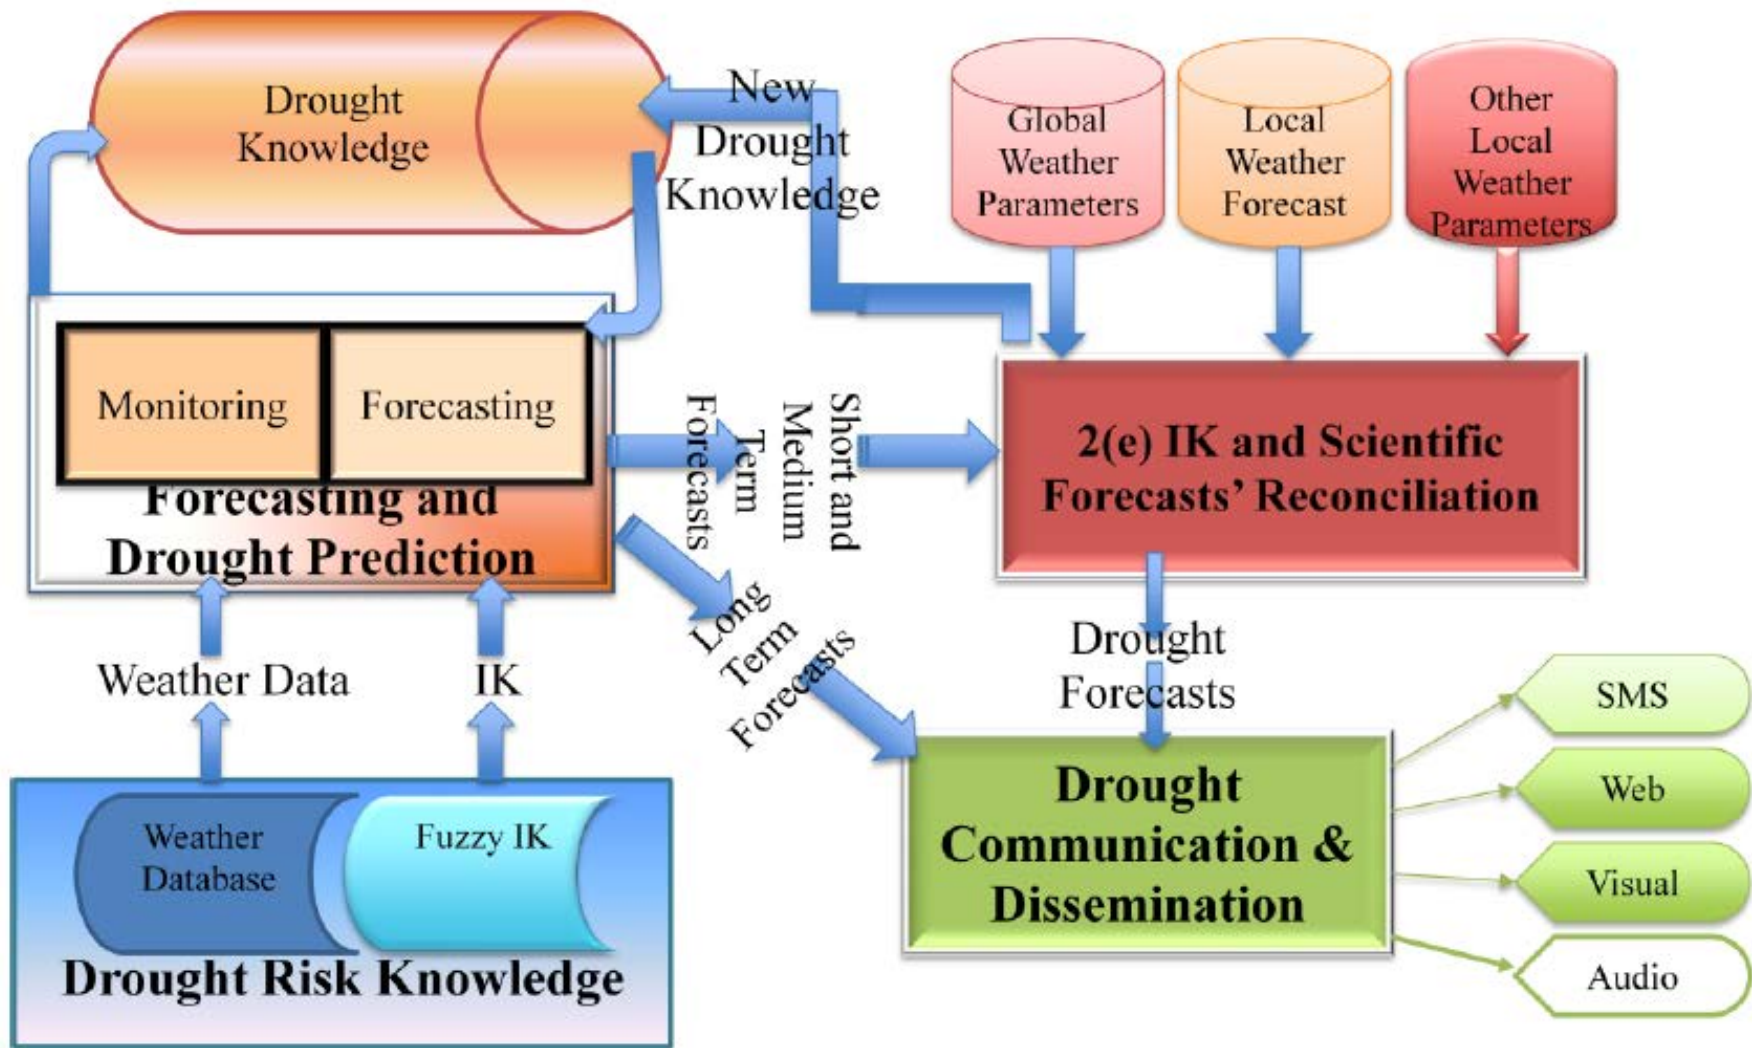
Drought Knowledge

New Drought Knowledge

Global Weather Parameters

Local Weather Forecast

Other Local Weather Parameters

Monitoring

Forecasting

Forecasting and Drought Prediction

Short and Medium Term Forecasts

2(e) IK and Scientific Forecasts' Reconciliation

Long Term Forecasts

Drought Forecasts

Weather Data

IK

SMS

Web

Visual

Audio

Drought Communication & Dissemination

Weather Database

Fuzzy IK

Drought Risk Knowledge